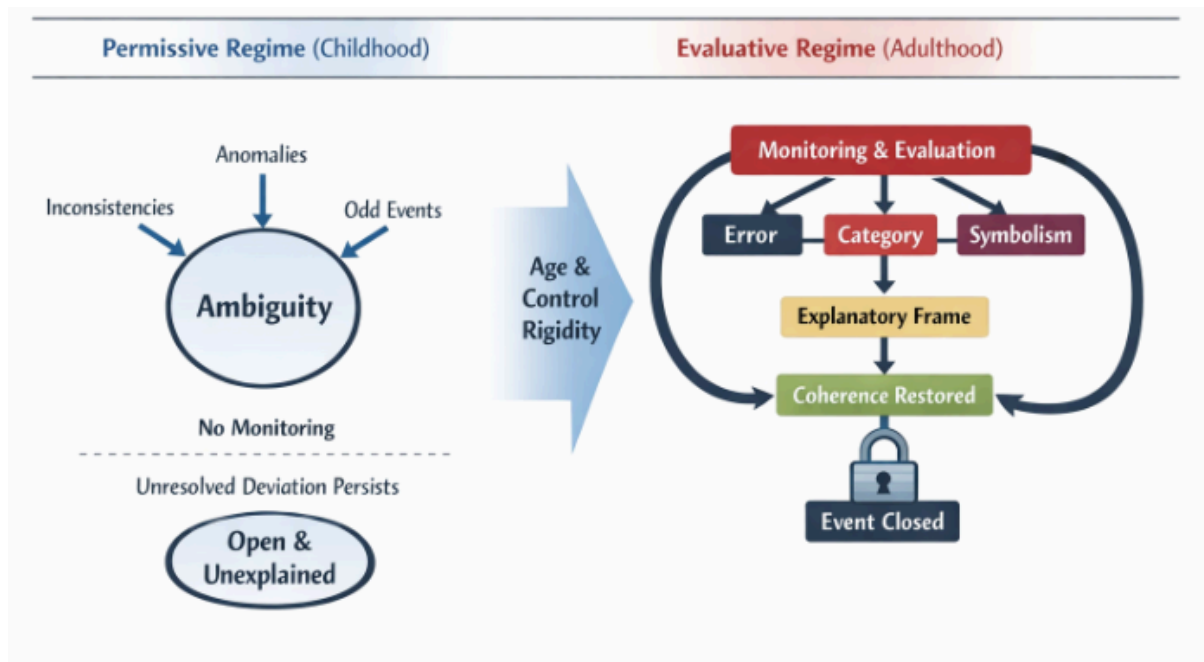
Permissive Regime (Childhood)

Evaluative Regime (Adulthood)

Anomalies

Inconsistencies

Odd Events

Ambiguity

No Monitoring

Unresolved Deviation Persists

Open & Unexplained

Age & Control Rigidity

Monitoring & Evaluation

Error

Category

Symbolism

Explanatory Frame

Coherence Restored

Event Closed